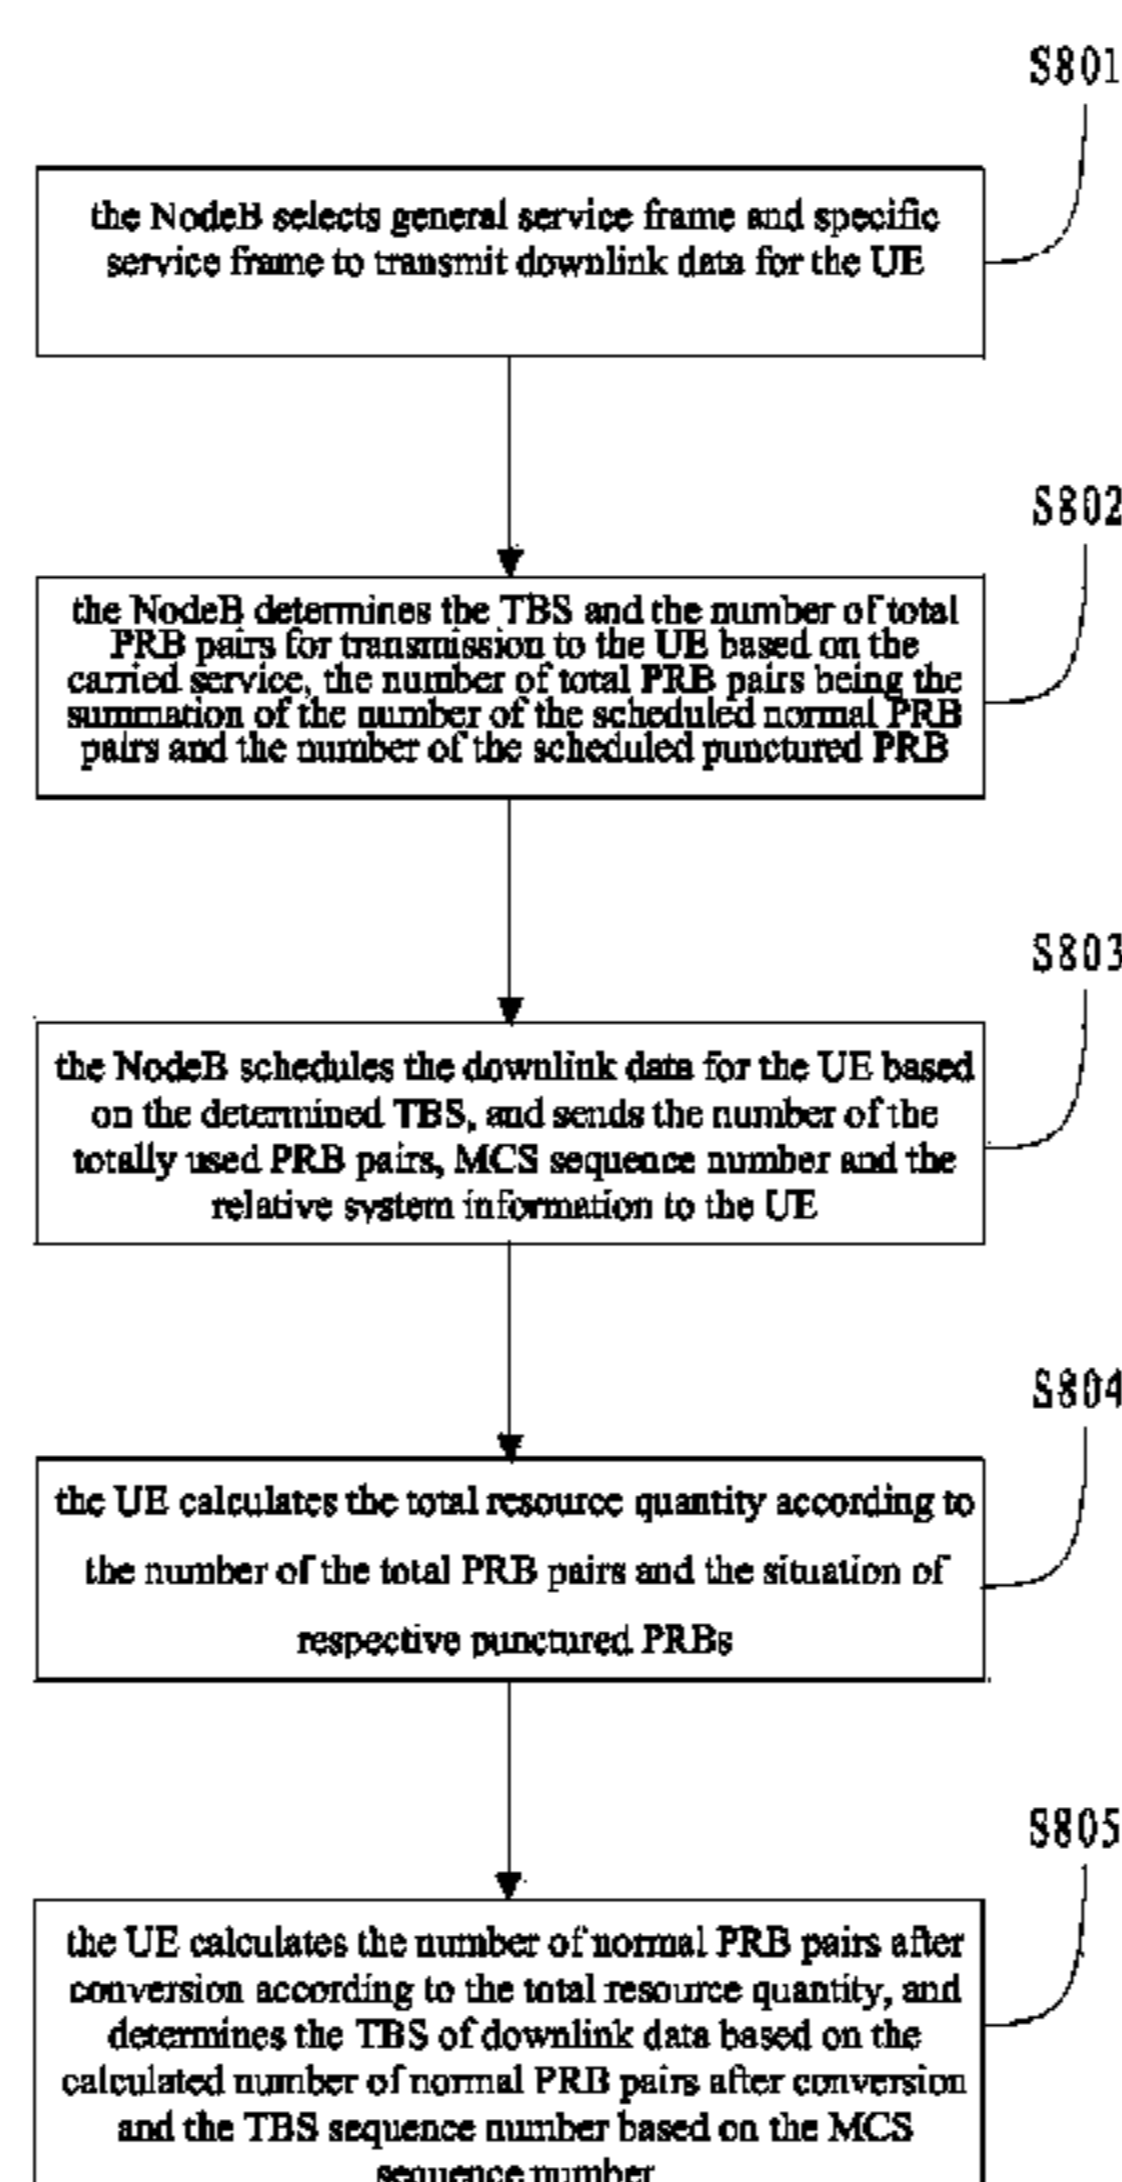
S801

the NodeB selects general service frame and specific service frame to transmit downlink data for the UE

S802

the NodeB determines the TBS and the number of total PRB pairs for transmission to the UE based on the carried service, the number of total PRB pairs being the summation of the number of the scheduled normal PRB pairs and the number of the scheduled punctured PRB

S803

the NodeB schedules the downlink data for the UE based on the determined TBS, and sends the number of the totally used PRB pairs, MCS sequence number and the relative system information to the UE

S804

the UE calculates the total resource quantity according to the number of the total PRB pairs and the situation of respective punctured PRBs

S805

the UE calculates the number of normal PRB pairs after conversion according to the total resource quantity, and determines the TBS of downlink data based on the calculated number of normal PRB pairs after conversion and the TBS sequence number based on the MCS sequence number